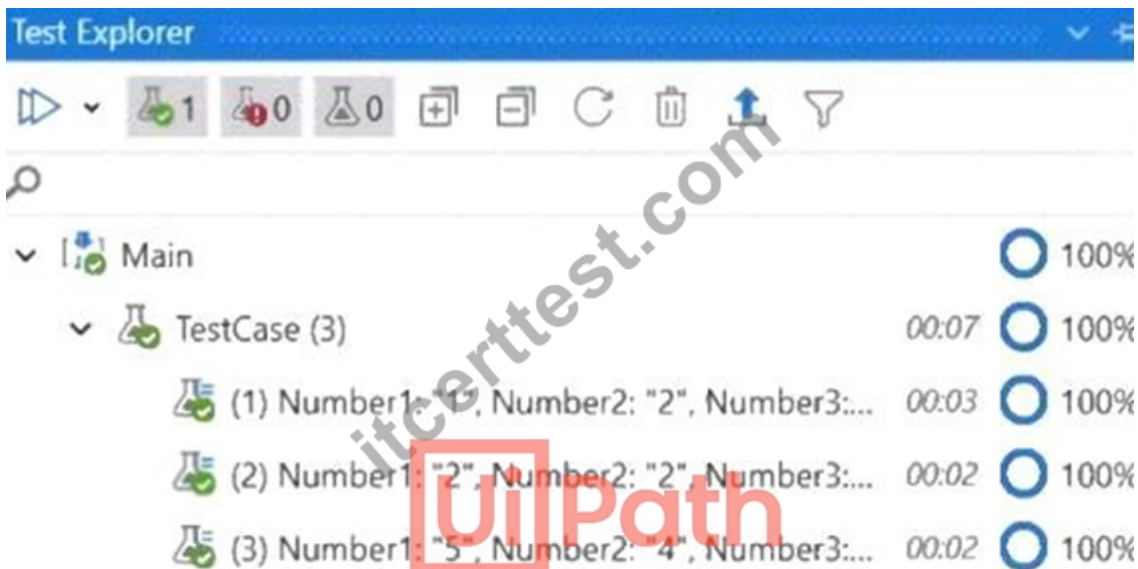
Test Explorer

1 0 0

Main 100%

TestCase (3) 00:07 100%

(1) Number1: "1", Number2: "2", Number3:... 00:03 100%

(2) Number1: "2", Number2: "2", Number3:... 00:02 100%

(3) Number1: "5", Number2: "4", Number3:... 00:02 100%

itcerttest.com

UiPath